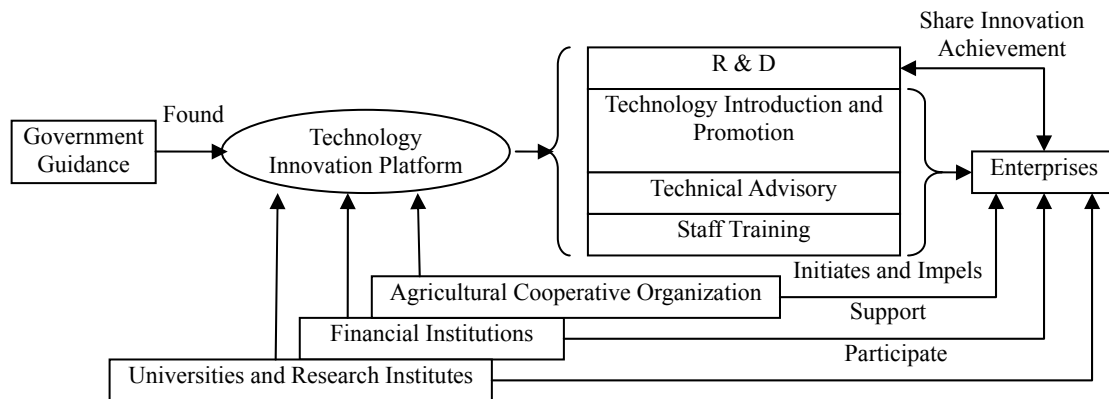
Share Innovation Achievement

Government Guidance

Found

Technology Innovation Platform

R & D

Technology Introduction and Promotion

Technical Advisory

Staff Training

Enterprises

Initiates and Impels

Agricultural Cooperative Organization

Support

Financial Institutions

Participate

Universities and Research Institutes